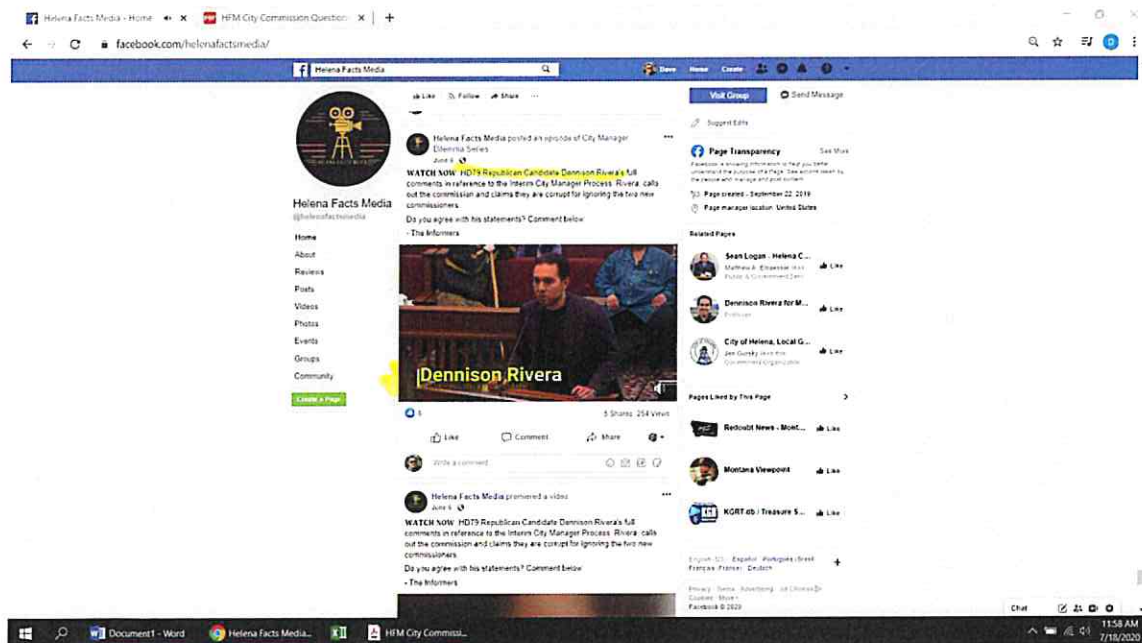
Helena Facts Media - Home
HFM City Commission Question
facebook.com/helenafactsmedia/

Helena Facts Media
Dave Home Create

Helena Facts Media
@helenafactsmedia

Home
About
Reviews
Posts
Videos
Photos
Events
Groups
Community
Create a Page

Like Follow Share

Helena Facts Media posted an episode of City Manager Dilemma Series
June 6

WATCH NOW: HD79 Republican Candidate Dennison Rivera's full comments in reference to the Interim City Manager Process. Rivera calls out the commission and claims they are corrupt for ignoring the two new commissioners.

Do you agree with his statements? Comment below

- The Informers

Dennison Rivera

5 Shares 254 Views

Like Comment Share

Write a comment...

Helena Facts Media premiered a video.
June 6

WATCH NOW: HD79 Republican Candidate Dennison Rivera's full comments in reference to the Interim City Manager Process. Rivera calls out the commission and claims they are corrupt for ignoring the two new commissioners.

Do you agree with his statements? Comment below

- The Informers

Visit Group
Send Message
Suggest Edits

Page Transparency
See More
Facebook is showing information to help you better understand the purpose of a Page. See actions taken by the people who manage and post content.
Page created - September 22, 2019
Page manager location: United States

Related Pages
Sean Logan - Helena C... Like
Dennison Rivera for M... Like
City of Helena, Local G... Like

Pages Liked by This Page
Redoubt News - Mont... Like
Montana Viewpoint Like
KGRT.db / Treasure S... Like

English (US) · Español · Português (Brasil) · Français (France) · Deutsch

Privacy · Terms · Advertising · Ad Choices · Cookies · More
Facebook © 2020

Chat

Document1 - Word
Helena Facts Media...
HFM City Commissi...
11:58 AM
7/18/2020